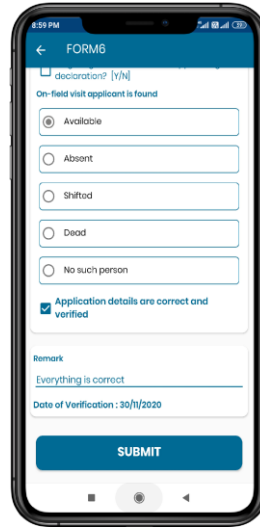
8:59 PM

FORM6

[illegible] declaration? [Y/N]

On-field visit applicant is found

Available

Absent

Shifted

Dead

No such person

Application details are correct and verified

Remark

Everything is correct

Date of Verification : 30/11/2020

SUBMIT